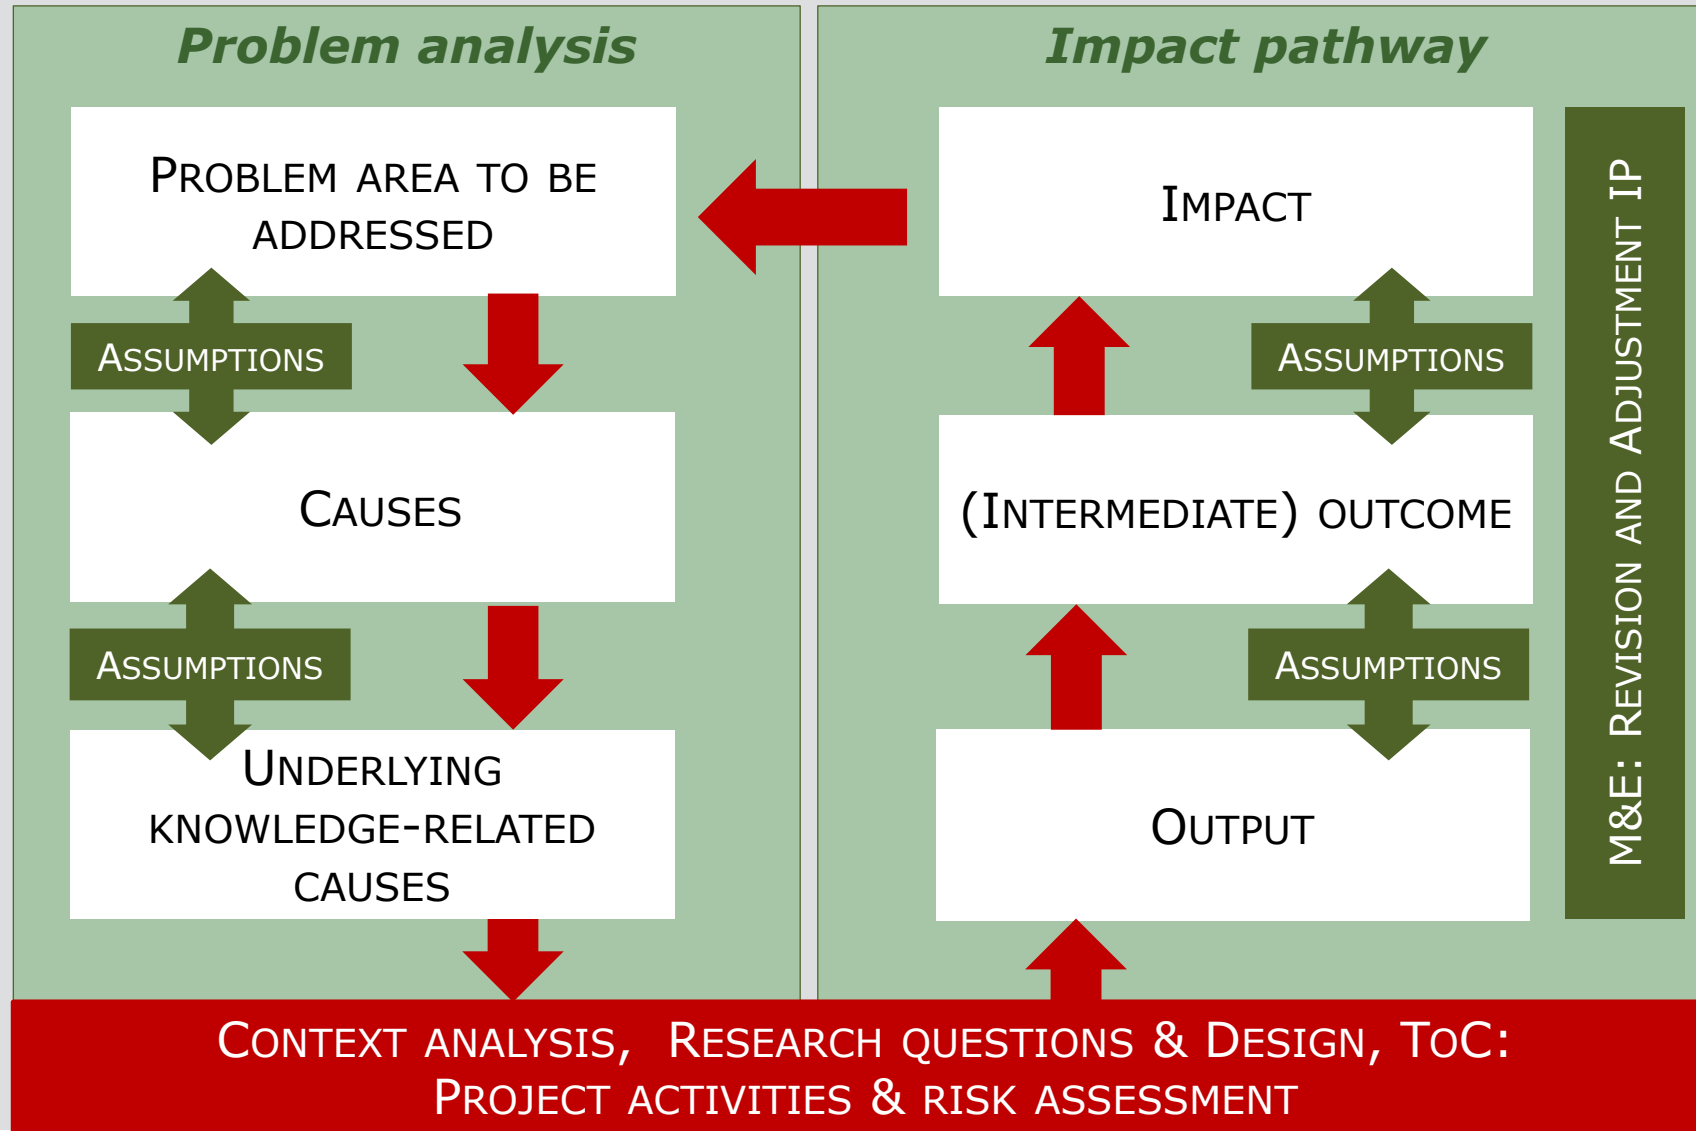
Problem analysis

Problem area to be addressed

Assumptions

Causes

Assumptions

Underlying knowledge-related causes

Impact pathway

Impact

Assumptions

(Intermediate) outcome

Assumptions

Output

M&E: Revision and Adjustment IP

Context analysis, Research questions & Design, ToC: Project activities & risk assessment